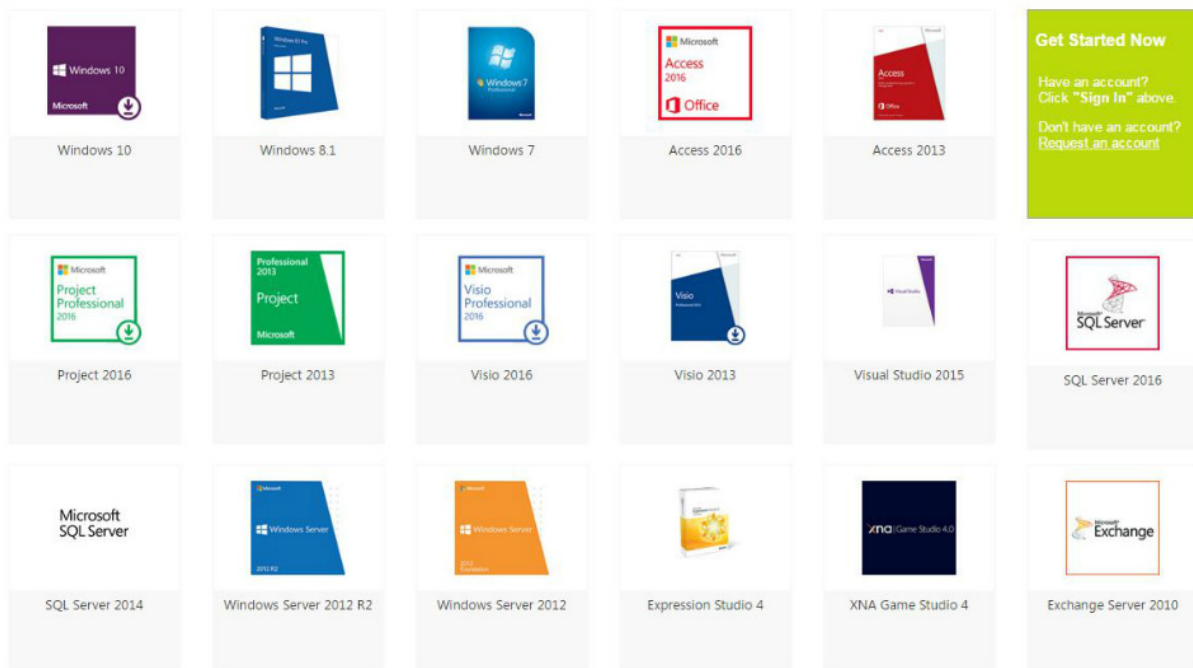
Windows 10
Microsoft
Windows 10

Windows 8.1 Pro
Windows 8.1

Windows 7
Professional
Windows 7

Microsoft
Access
2016
Office
Access 2016

Access
Office
Access 2013

Get Started Now

Have an account? Click "Sign In" above.

Don't have an account? Request an account

Microsoft
Project Professional
2016
Project 2016

Professional
2013
Project
Microsoft
Project 2013

Microsoft
Visio Professional
2016
Visio 2016

Visio
Visio 2013

Visual Studio
Visual Studio 2015

Microsoft
SQL Server
SQL Server 2016

Microsoft
SQL Server
SQL Server 2014

Microsoft
Windows Server
2012 R2
Windows Server 2012 R2

Microsoft
Windows Server
2012
Windows Server 2012

Expression Studio 4

XNA Game Studio 4.0
XNA Game Studio 4

Microsoft
Exchange
Exchange Server 2010